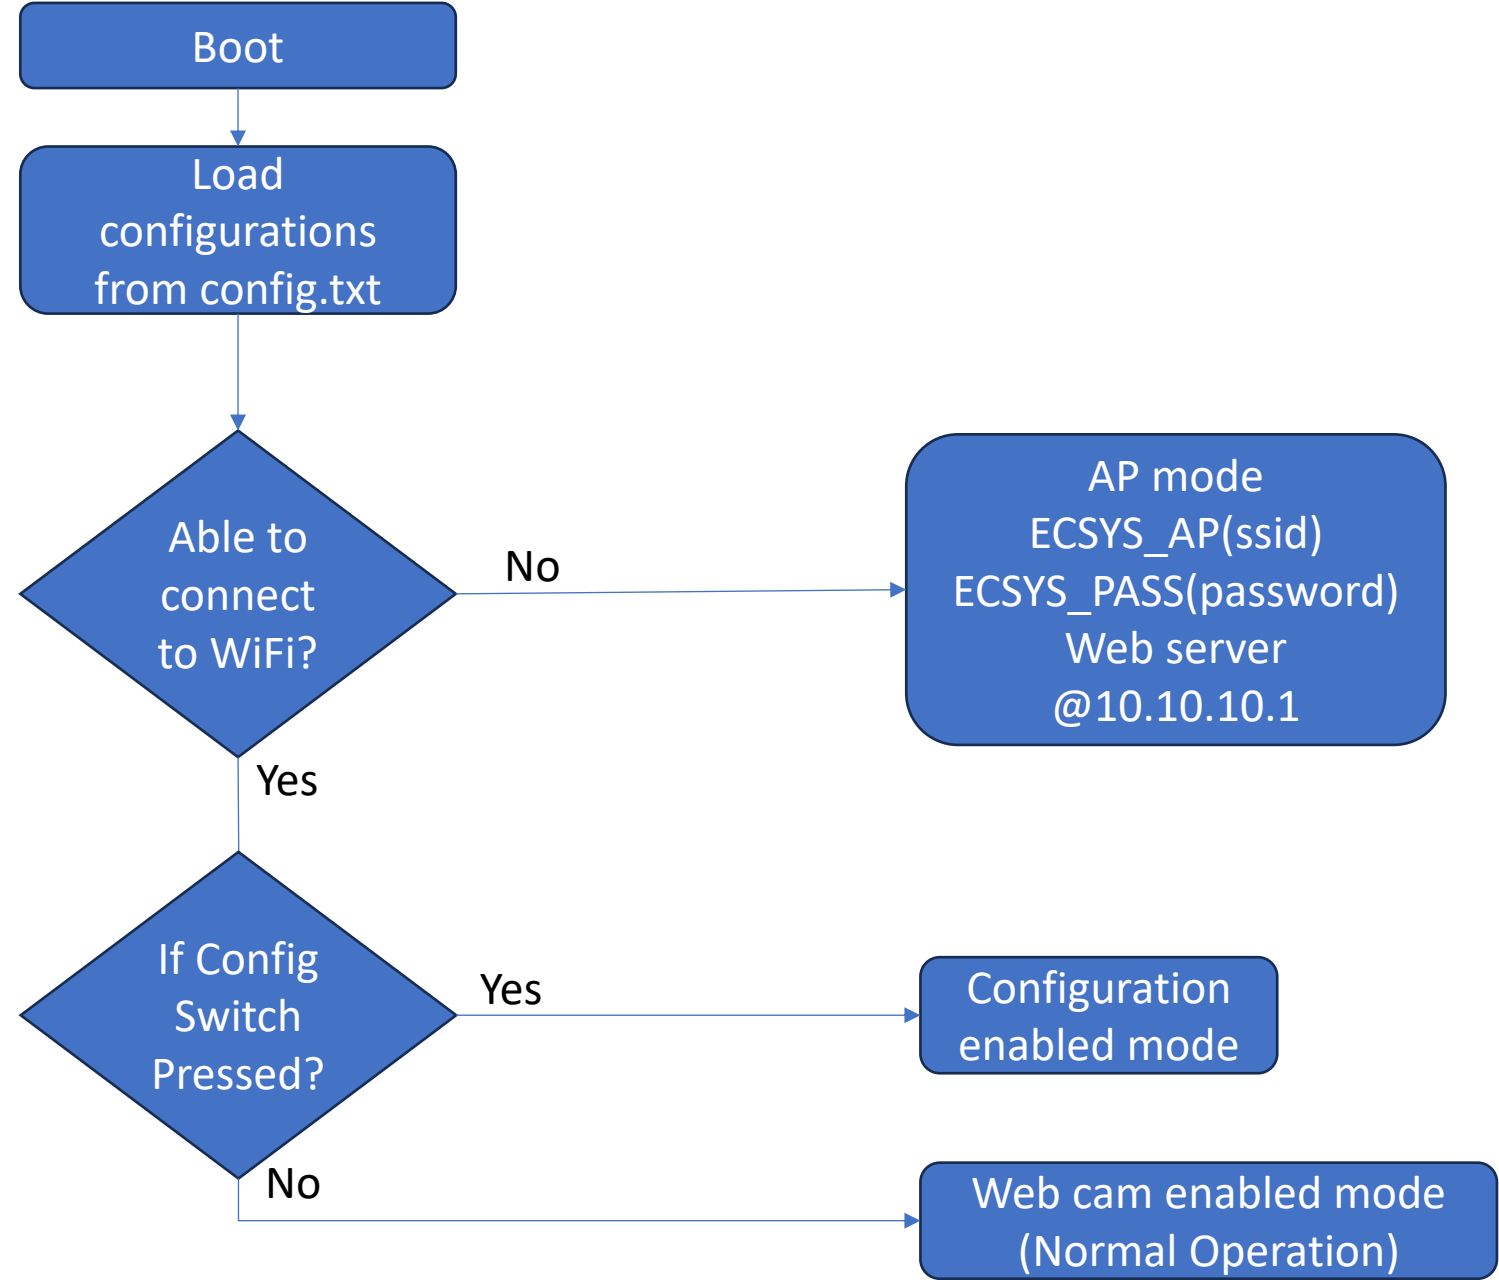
Boot

Load configurations from config.txt

Able to connect to WiFi?

No

AP mode
ECSYS_AP(ssid)
ECSYS_PASS(password)
Web server
@10.10.10.1

Yes

If Config Switch Pressed?

Yes

Configuration enabled mode

No

Web cam enabled mode
(Normal Operation)